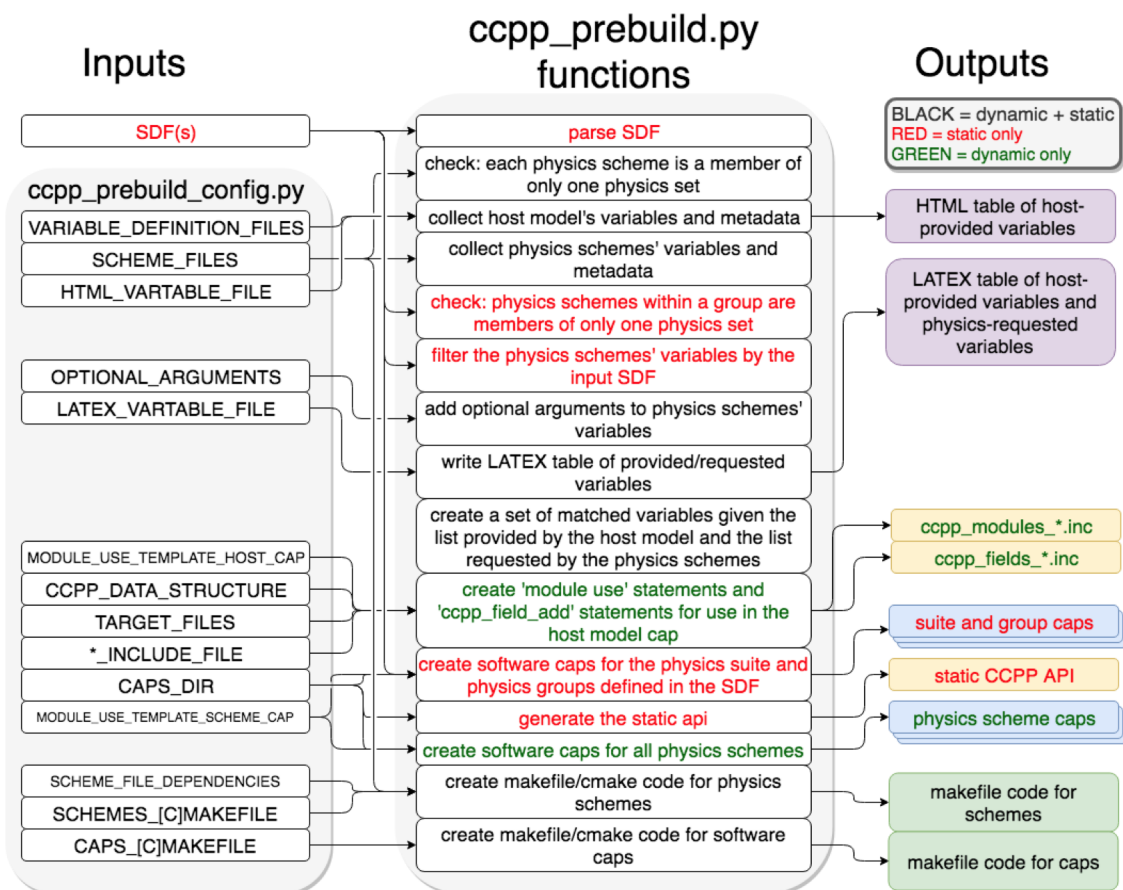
Inputs

ccpp_prebuild.py functions

Outputs

BLACK = dynamic + static
RED = static only
GREEN = dynamic only

SDF(s)

ccpp_prebuild_config.py

VARIABLE_DEFINITION_FILES

SCHEME_FILES

HTML_VARTABLE_FILE

OPTIONAL_ARGUMENTS

LATEX_VARTABLE_FILE

MODULE_USE_TEMPLATE_HOST_CAP

CCPP_DATA_STRUCTURE

TARGET_FILES

*_INCLUDE_FILE

CAPS_DIR

MODULE_USE_TEMPLATE_SCHEME_CAP

SCHEME_FILE_DEPENDENCIES

SCHEMES_[C]MAKEFILE

CAPS_[C]MAKEFILE

parse SDF

check: each physics scheme is a member of only one physics set

collect host model's variables and metadata

collect physics schemes' variables and metadata

check: physics schemes within a group are members of only one physics set

filter the physics schemes' variables by the input SDF

add optional arguments to physics schemes' variables

write LATEX table of provided/requested variables

create a set of matched variables given the list provided by the host model and the list requested by the physics schemes

create 'module use' statements and 'ccpp_field_add' statements for use in the host model cap

create software caps for the physics suite and physics groups defined in the SDF

generate the static api

create software caps for all physics schemes

create makefile/cmake code for physics schemes

create makefile/cmake code for software caps

HTML table of host-provided variables

LATEX table of host-provided variables and physics-requested variables

ccpp_modules_*.inc

ccpp_fields_*.inc

suite and group caps

static CCPP API

physics scheme caps

makefile code for schemes

makefile code for caps